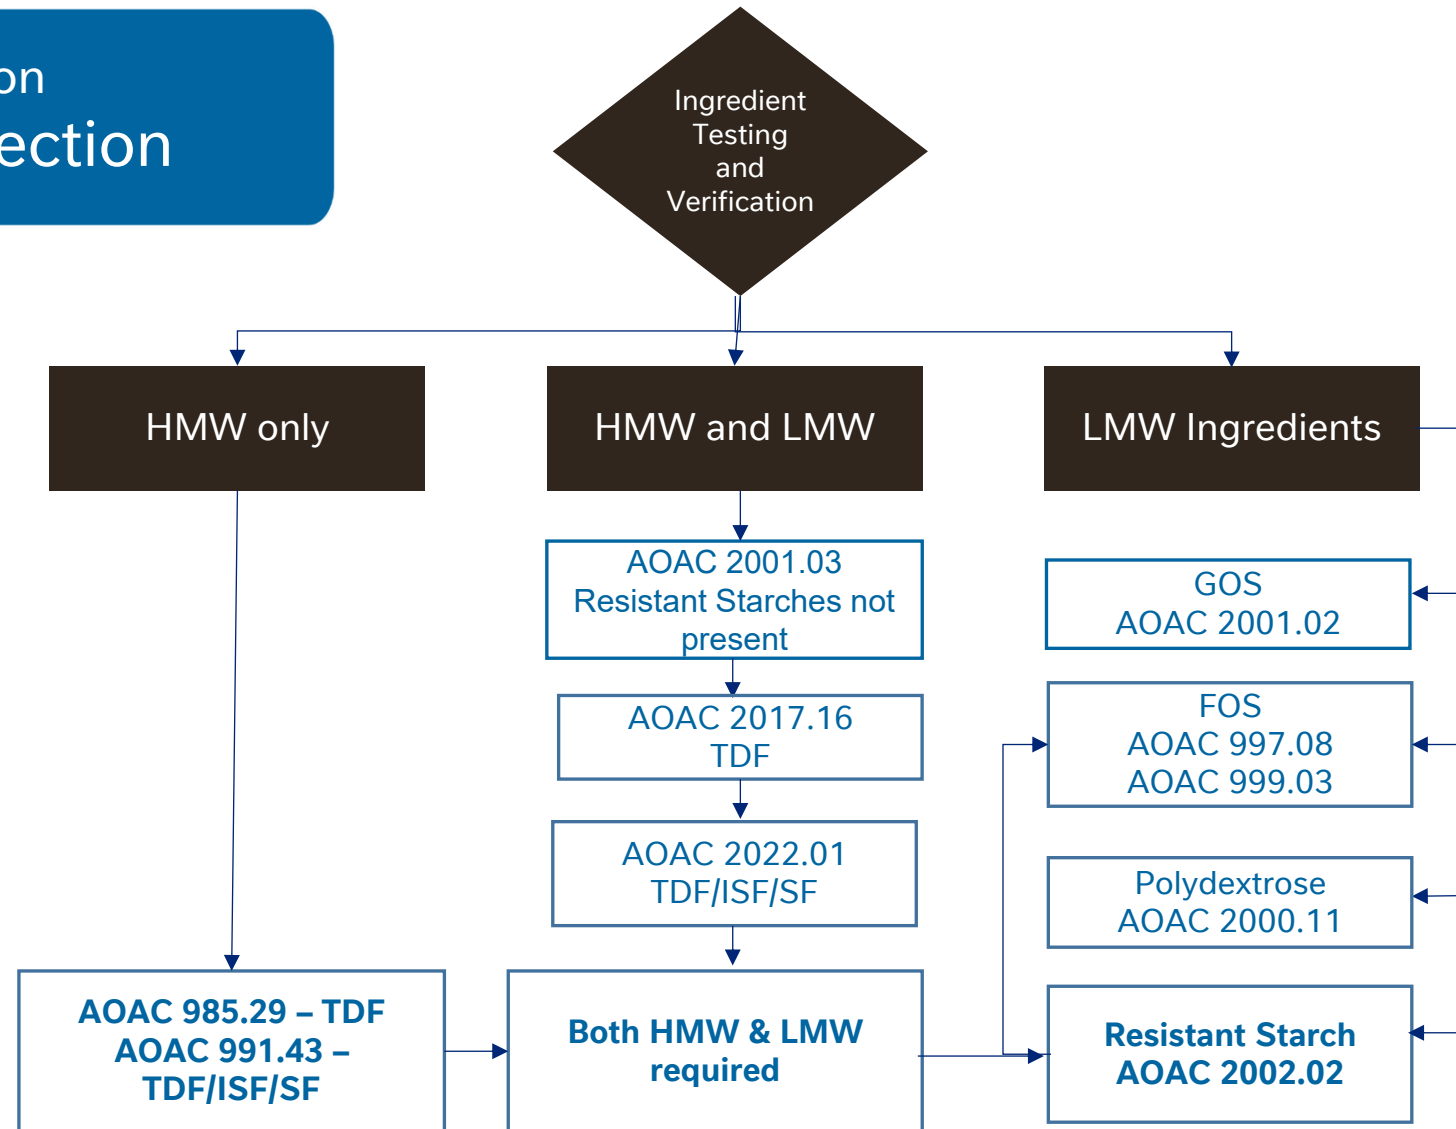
on
ection

Ingredient Testing and Verification

HMW only

HMW and LMW

LMW Ingredients

AOAC 2001.03 Resistant Starches not present

AOAC 2017.16 TDF

AOAC 2022.01 TDF/ISF/SF

GOS AOAC 2001.02

FOS AOAC 997.08 AOAC 999.03

Polydextrose AOAC 2000.11

AOAC 985.29 – TDF AOAC 991.43 – TDF/ISF/SF

Both HMW & LMW required

Resistant Starch AOAC 2002.02